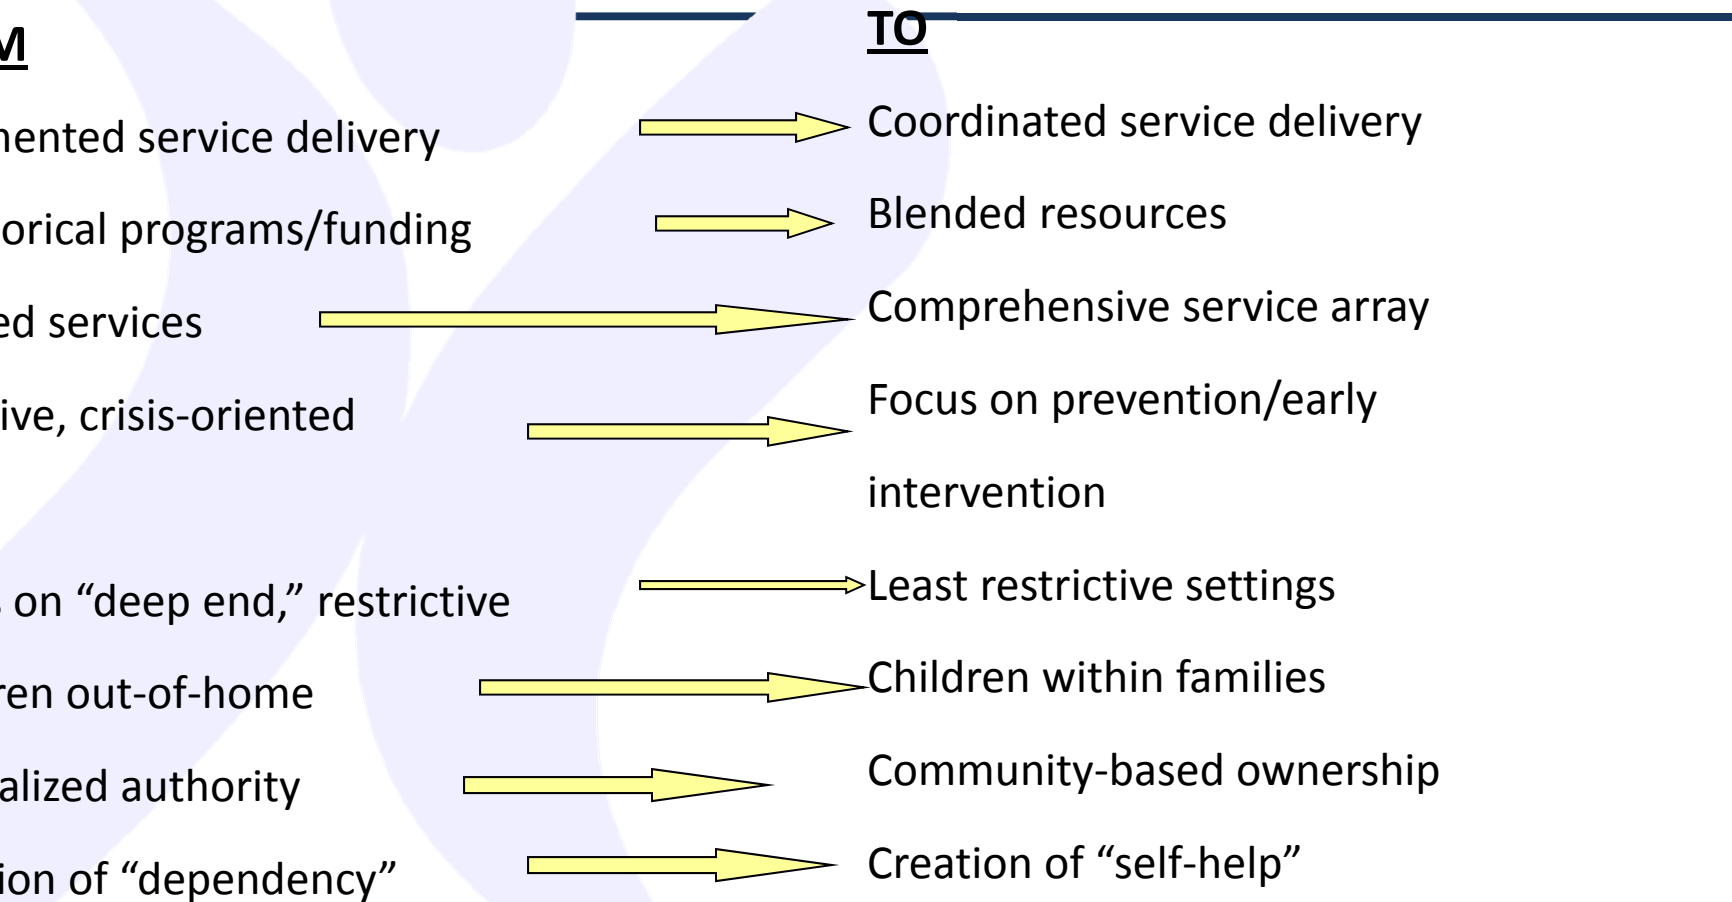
M

nented service delivery

orical programs/funding

ed services

ive, crisis-oriented

on “deep end,” restrictive

ren out-of-home

alized authority

ion of “dependency”

TO

Coordinated service delivery

Blended resources

Comprehensive service array

Focus on prevention/early intervention

Least restrictive settings

Children within families

Community-based ownership

Creation of “self-help”